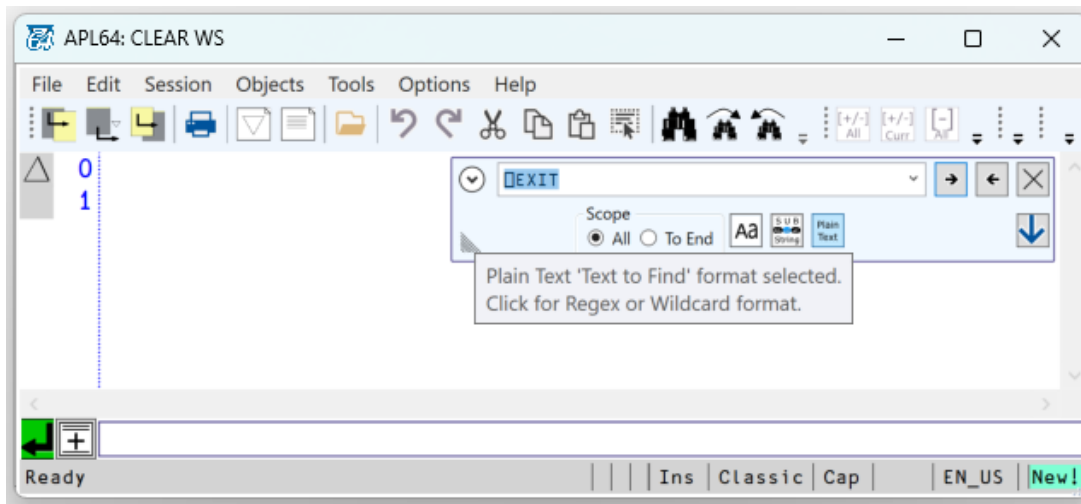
APL64: CLEAR WS

File Edit Session Objects Tools Options Help

[+/-] All [+/-] Curr [-] All

0
1

⎕EXIT

Scope
All To End
Aa
SUB String
Plain Text

Plain Text 'Text to Find' format selected.
Click for Regex or Wildcard format.

Ready | Ins | Classic | Cap | EN_US | New!